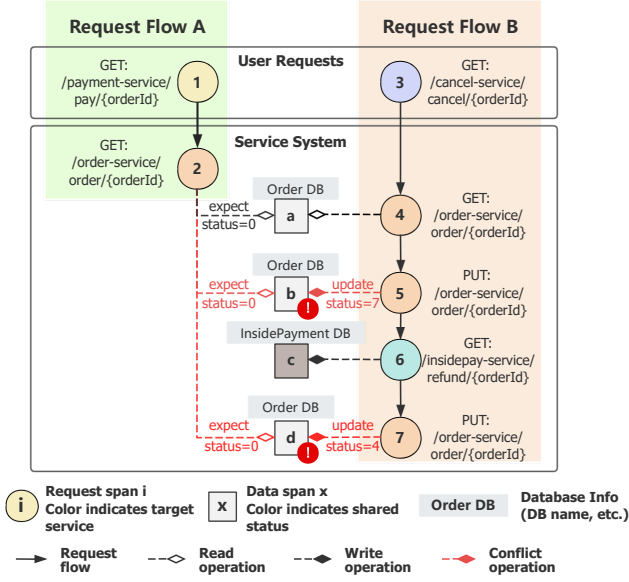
Request Flow A

Request Flow B

User Requests

GET: /payment-service/ pay/{orderId}

1

3

GET: /cancel-service/ cancel/{orderId}

Service System

GET: /order-service/ order/{orderId}

2

Order DB

expect status=0

a

4

GET: /order-service/ order/{orderId}

Order DB

expect status=0

b

!

update status=7

5

PUT: /order-service/ order/{orderId}

InsidePayment DB

c

6

GET: /insidepay-service/ refund/{orderId}

Order DB

expect status=0

d

!

update status=4

7

PUT: /order-service/ order/{orderId}

i

Request span i Color indicates target service

x

Data span x Color indicates shared status

Order DB

Database Info (DB name, etc.)

Request flow

Read operation

Write operation

Conflict operation